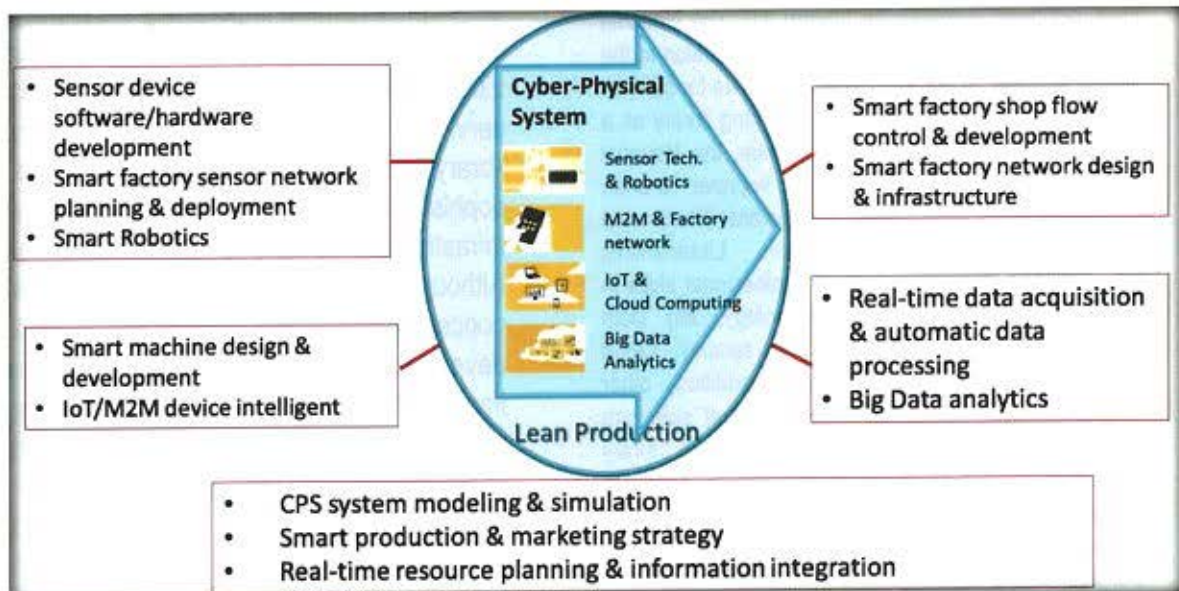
- Sensor device software/hardware development
- Smart factory sensor network planning & deployment
- Smart Robotics

- Smart machine design & development
- IoT/M2M device intelligent

Cyber-Physical System

Sensor Tech. & Robotics

M2M & Factory network

IoT & Cloud Computing

Big Data Analytics

Lean Production

- Smart factory shop flow control & development
- Smart factory network design & infrastructure

- Real-time data acquisition & automatic data processing
- Big Data analytics

- CPS system modeling & simulation
- Smart production & marketing strategy
- Real-time resource planning & information integration